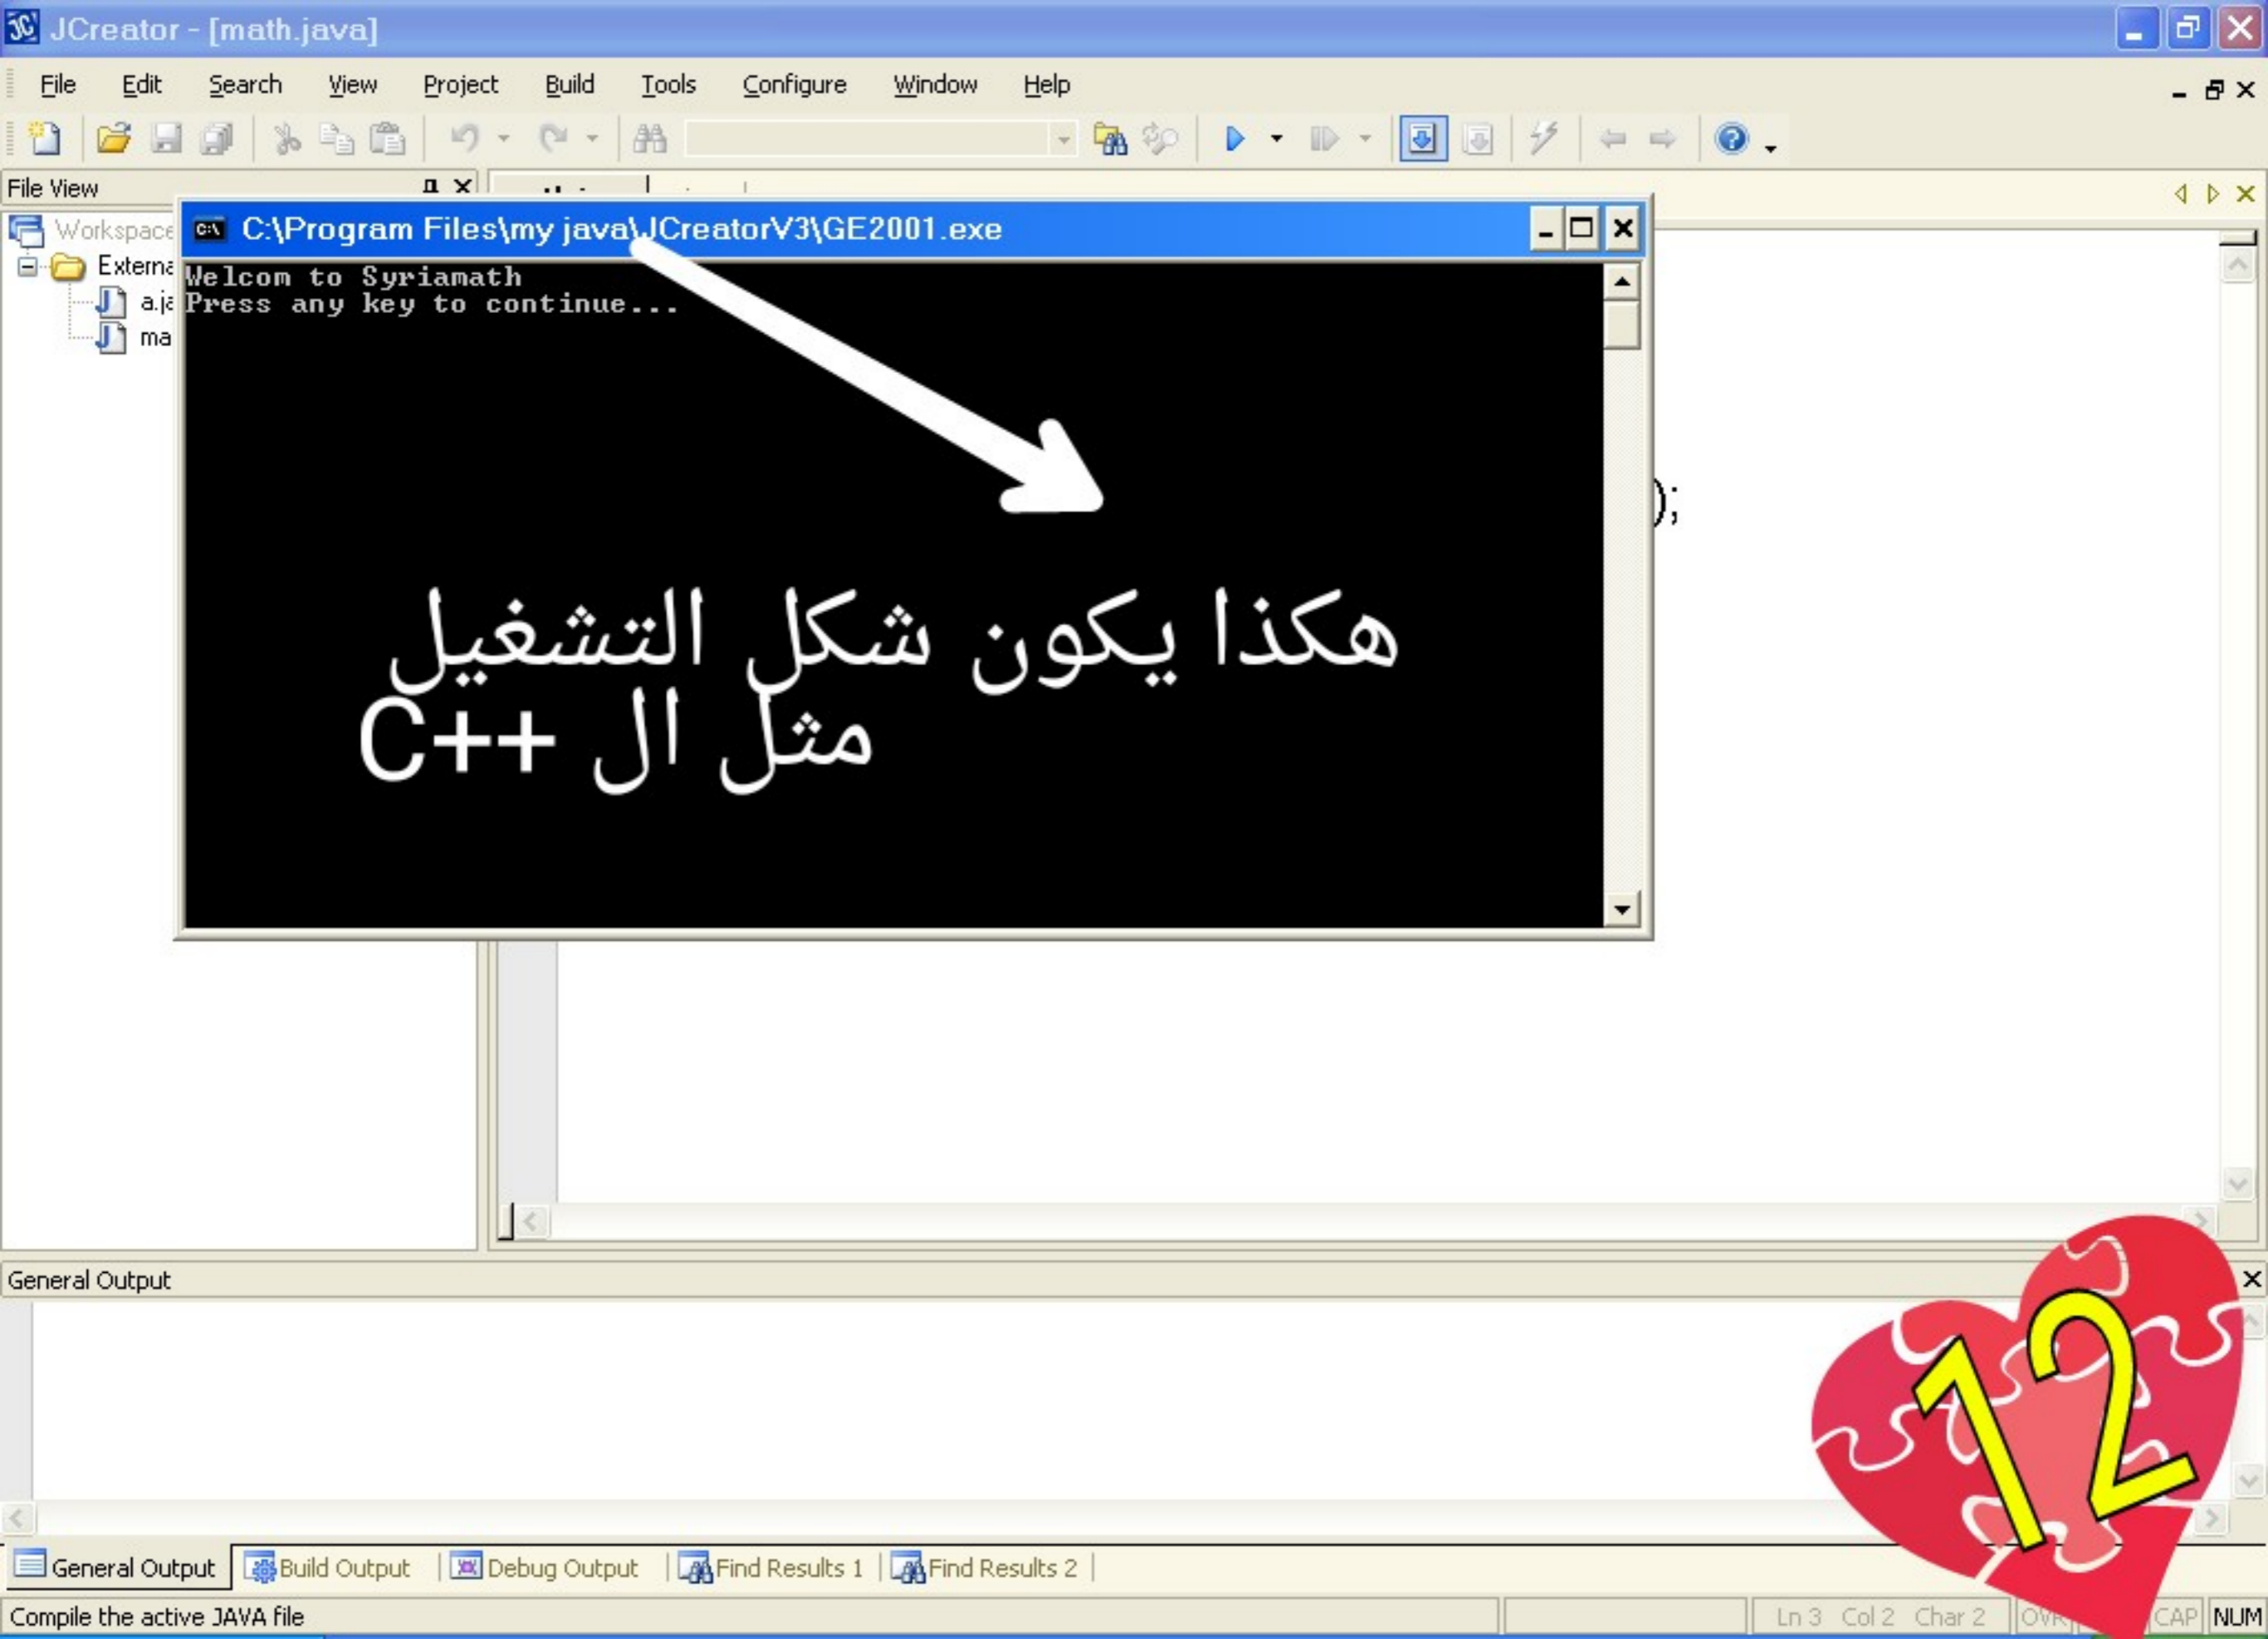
JCreator - [math.java]

File Edit Search View Project Build Tools Configure Window Help

File View

Workspace
Externa
a.ja
ma

C:\Program Files\my java\JCreatorV3\GE2001.exe

Welcom to Syriamath
Press any key to continue...

هكذا يكون شكل التشغيل
مثل ال C++

);

General Output

12

General Output | Build Output | Debug Output | Find Results 1 | Find Results 2

Compile the active JAVA file

Ln 3 Col 2 Char 2 OVR CAP NUM